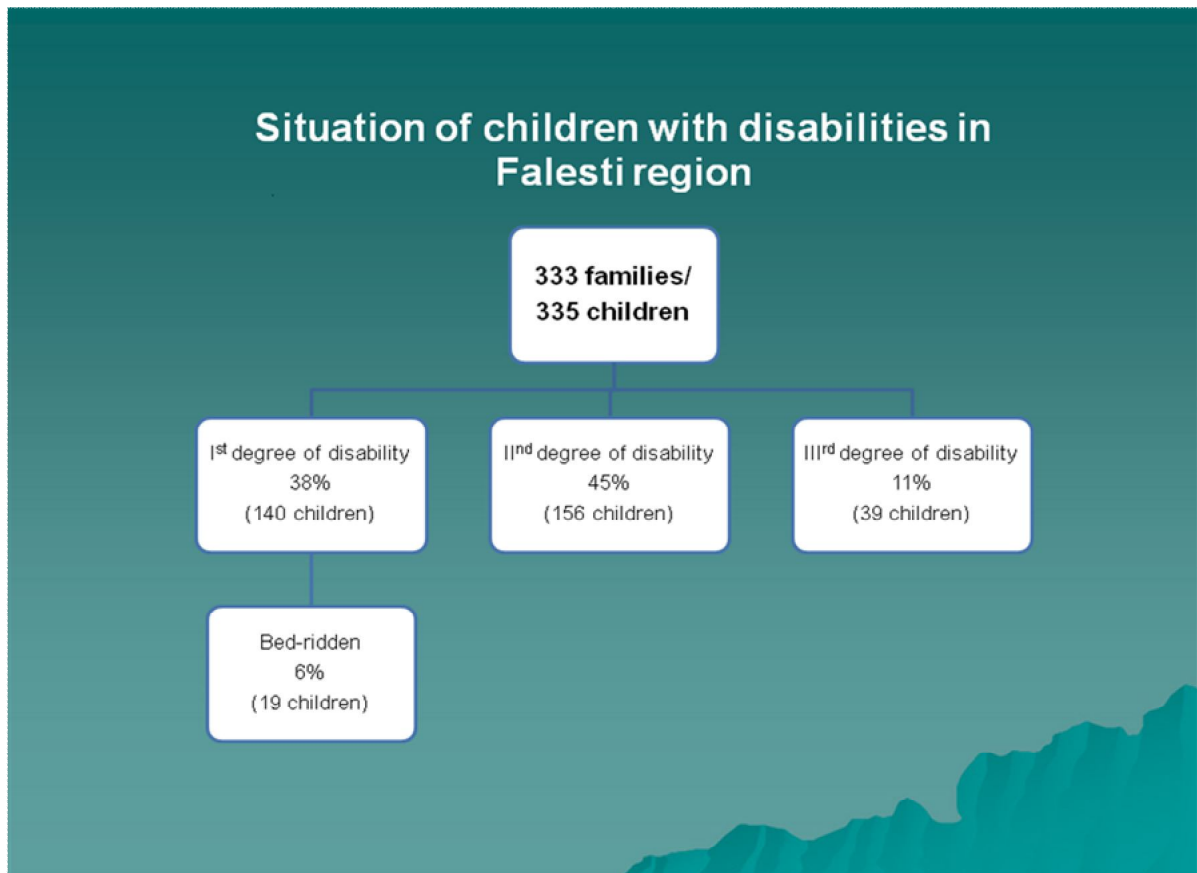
Situation of children with disabilities in Falesti region

333 families/
335 children

I$^{st}$ degree of disability
38%
(140 children)

II$^{nd}$ degree of disability
45%
(156 children)

III$^{rd}$ degree of disability
11%
(39 children)

Bed-ridden
6%
(19 children)